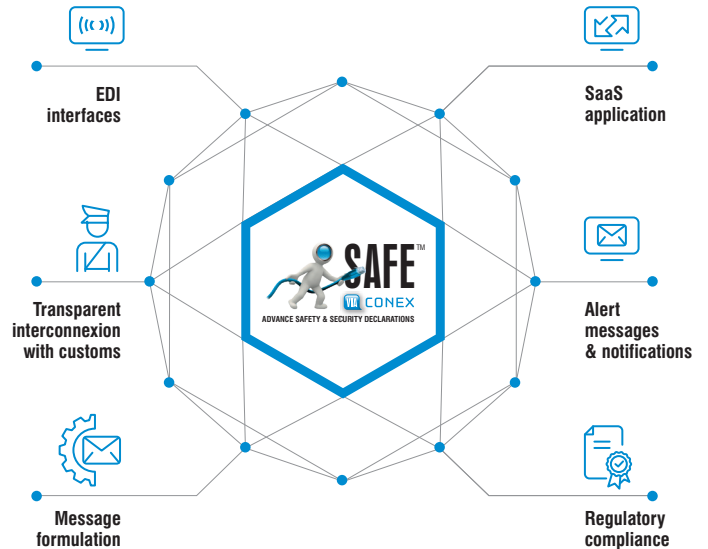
EDI interfaces

SaaS application

SAFE™

VIA CONEX

ADVANCE SAFETY & SECURITY DECLARATIONS

Transparent interconnexion with customs

Alert messages & notifications

Message formulation

Regulatory compliance